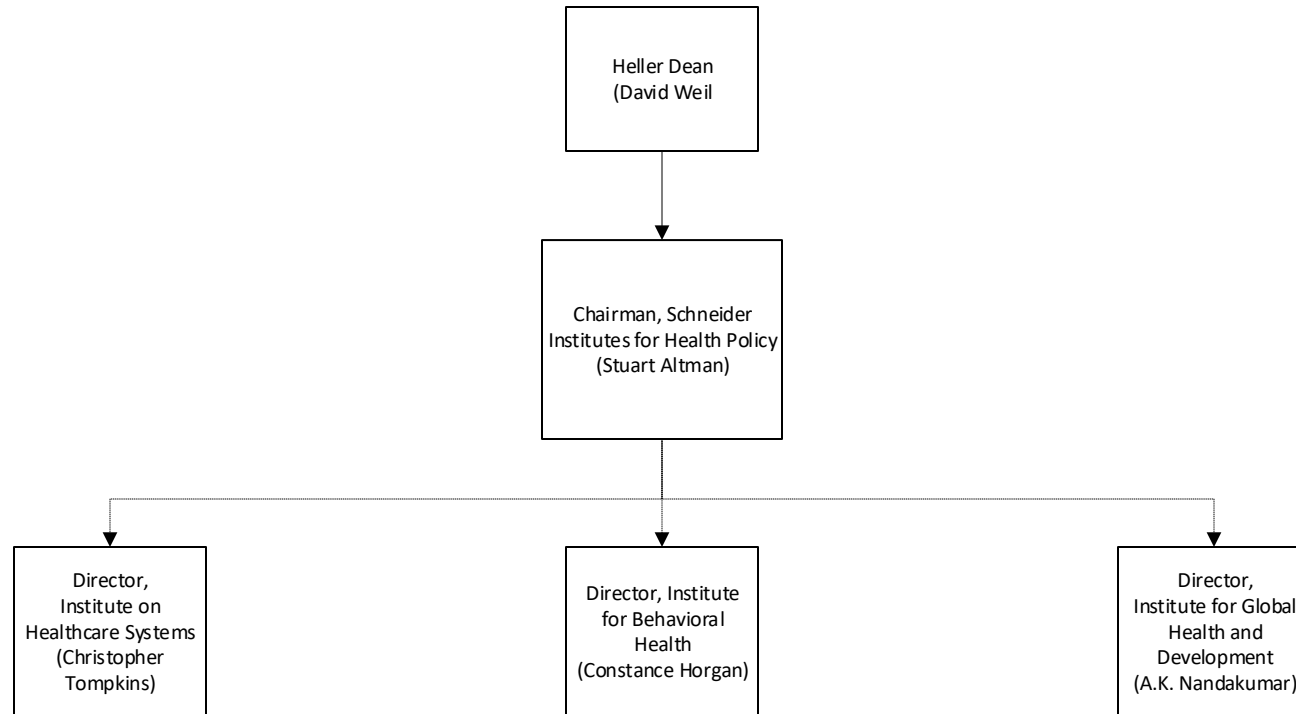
Heller Dean
(David Weil

Chairman, Schneider Institutes for Health Policy
(Stuart Altman)

Director, Institute on Healthcare Systems
(Christopher Tompkins)

Director, Institute for Behavioral Health
(Constance Horgan)

Director, Institute for Global Health and Development
(A.K. Nandakumar)